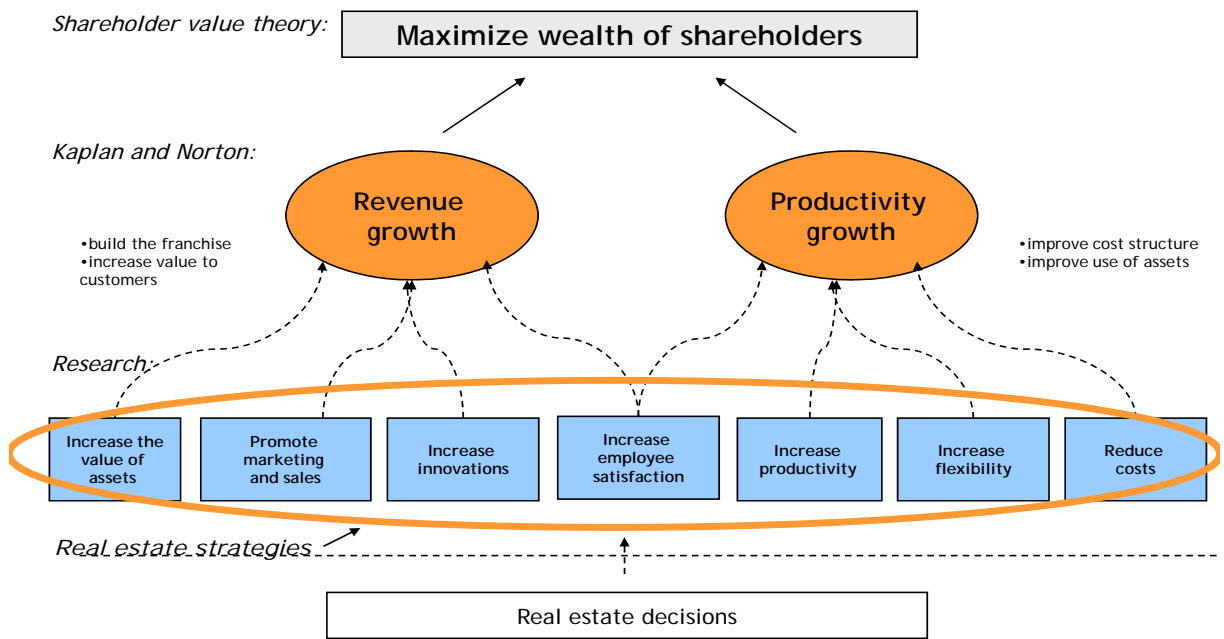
Shareholder value theory:

Maximize wealth of shareholders

Kaplan and Norton:

Revenue growth

Productivity growth

•build the franchise
•increase value to customers

•improve cost structure
•improve use of assets

Research:

Increase the value of assets

Promote marketing and sales

Increase innovations

Increase employee satisfaction

Increase productivity

Increase flexibility

Reduce costs

Real estate strategies

Real estate decisions